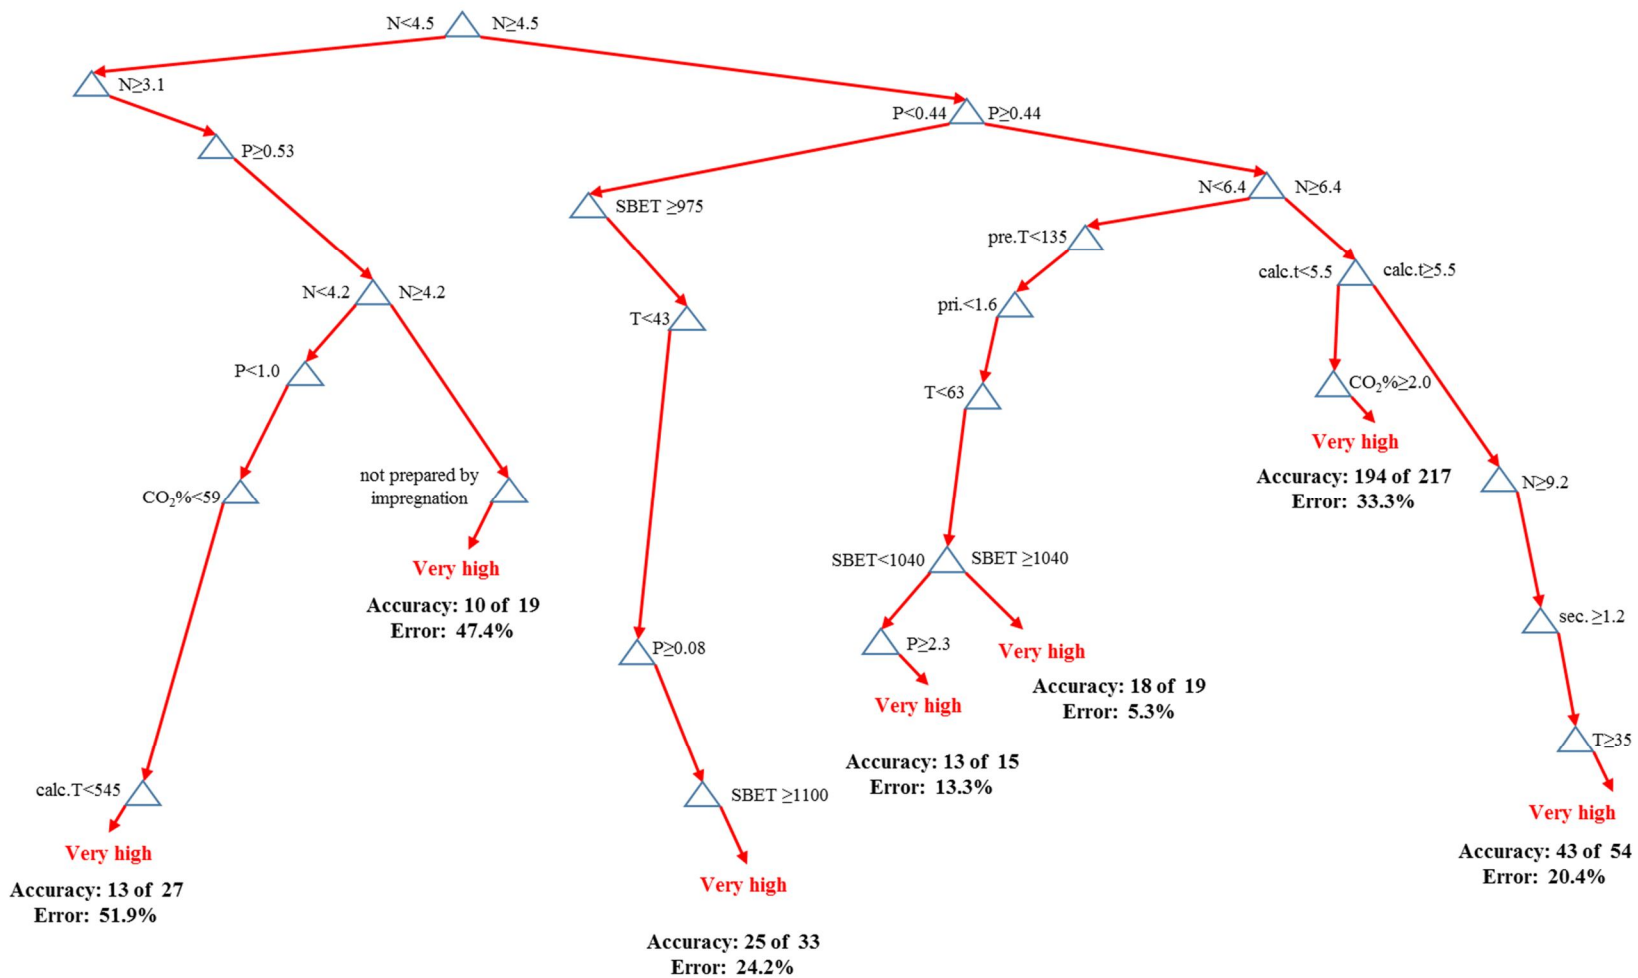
N<4.5 N≥4.5

N≥3.1

P<0.44 P≥0.44

P≥0.53

N<6.4 N≥6.4

SBET ≥975

pre.T<135

calc.t<5.5 calc.t≥5.5

N<4.2 N≥4.2

T<43

pri.<1.6

P<1.0

$CO_2$%≥2.0

T<63

Very high

Accuracy: 194 of 217
Error: 33.3%

$CO_2$%<59

not prepared by impregnation

N≥9.2

Very high

Accuracy: 10 of 19
Error: 47.4%

SBET<1040 SBET ≥1040

sec. ≥1.2

P≥0.08

P≥2.3

Very high

Very high

Accuracy: 18 of 19
Error: 5.3%

T≥35

Accuracy: 13 of 15
Error: 13.3%

calc.T<545

SBET ≥1100

Very high

Very high

Accuracy: 43 of 54
Error: 20.4%

Accuracy: 13 of 27
Error: 51.9%

Very high

Accuracy: 25 of 33
Error: 24.2%